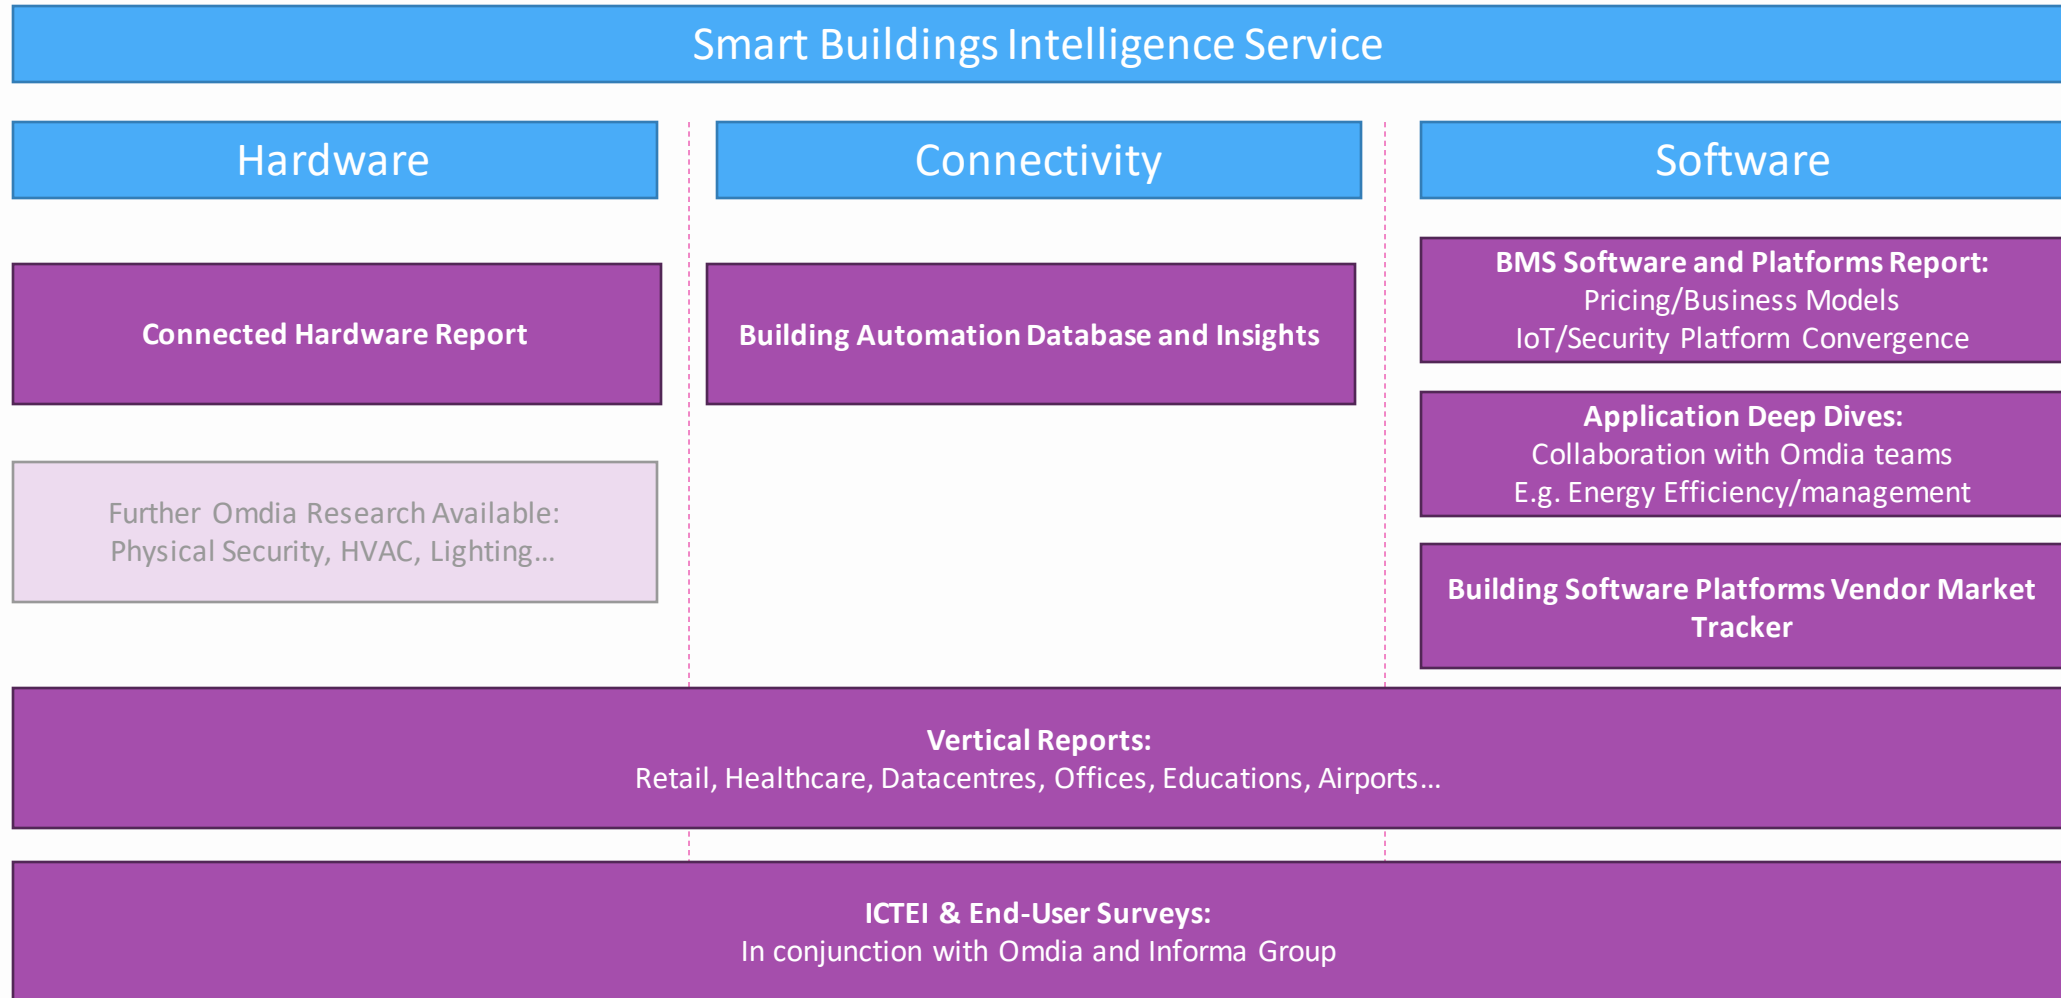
Smart Buildings Intelligence Service

Hardware

Connectivity

Software

Connected Hardware Report

Building Automation Database and Insights

BMS Software and Platforms Report:
Pricing/Business Models
IoT/Security Platform Convergence

Further Omdia Research Available:
Physical Security, HVAC, Lighting…

Application Deep Dives:
Collaboration with Omdia teams
E.g. Energy Efficiency/management

Building Software Platforms Vendor Market Tracker

Vertical Reports:
Retail, Healthcare, Datacentres, Offices, Educations, Airports…

ICTEI & End-User Surveys:
In conjunction with Omdia and Informa Group